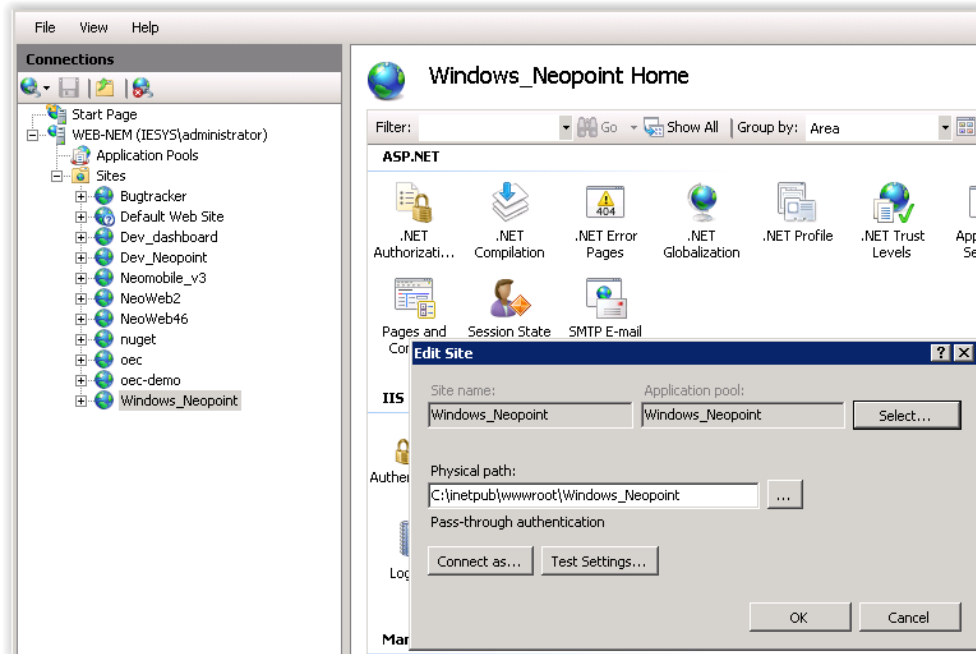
File View Help

Connections

Start Page
WEB-NEM (IESYS\administrator)
Application Pools
Sites
Bugtracker
Default Web Site
Dev_dashboard
Dev_Neopoint
Neomobile_v3
NeoWeb2
NeoWeb46
nuget
oec
oec-demo
Windows_Neopoint

Windows_Neopoint Home

Filter: Go Show All Group by: Area

ASP.NET

.NET Authorizati...
.NET Compilation
404
.NET Error Pages
.NET Globalization
.NET Profile
.NET Trust Levels
App Se

Pages and Co
Session State
SMTP E-mail

IIS

Authen

Log

Man

Edit Site

Site name:
Windows_Neopoint
Application pool:
Windows_Neopoint
Select...

Physical path:
C:\inetpub\wwwroot\Windows_Neopoint
...
Pass-through authentication

Connect as...
Test Settings...

OK
Cancel